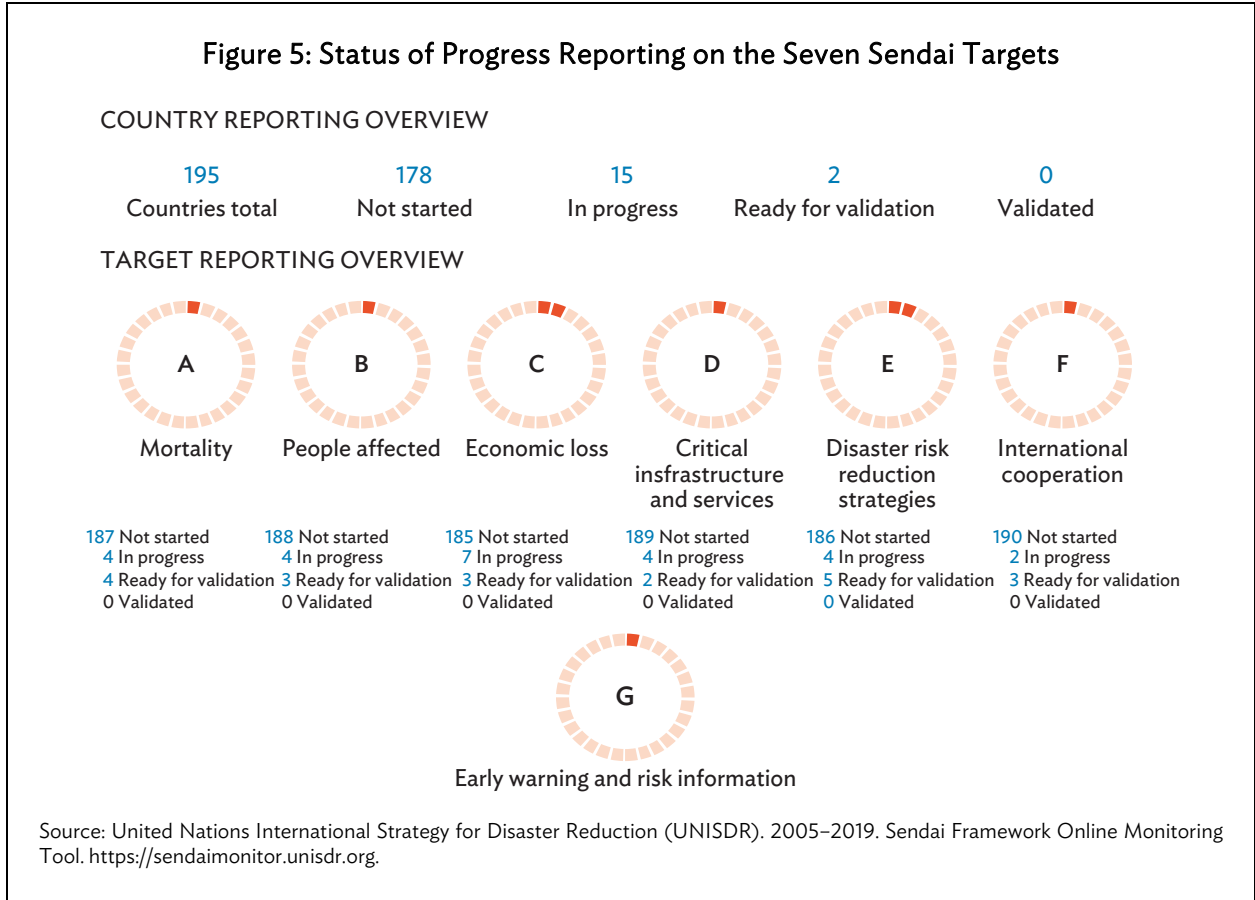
Figure 5: Status of Progress Reporting on the Seven Sendai Targets

COUNTRY REPORTING OVERVIEW

195
Countries total

178
Not started

15
In progress

2
Ready for validation

0
Validated

TARGET REPORTING OVERVIEW

A
Mortality

187 Not started
4 In progress
4 Ready for validation
0 Validated

B
People affected

188 Not started
4 In progress
3 Ready for validation
0 Validated

C
Economic loss

185 Not started
7 In progress
3 Ready for validation
0 Validated

D
Critical insfrastructure and services

189 Not started
4 In progress
2 Ready for validation
0 Validated

E
Disaster risk reduction strategies

186 Not started
4 In progress
5 Ready for validation
0 Validated

F
International cooperation

190 Not started
2 In progress
3 Ready for validation
0 Validated

G
Early warning and risk information

Source: United Nations International Strategy for Disaster Reduction (UNISDR). 2005–2019. Sendai Framework Online Monitoring Tool. https://sendaimonitor.unisdr.org.